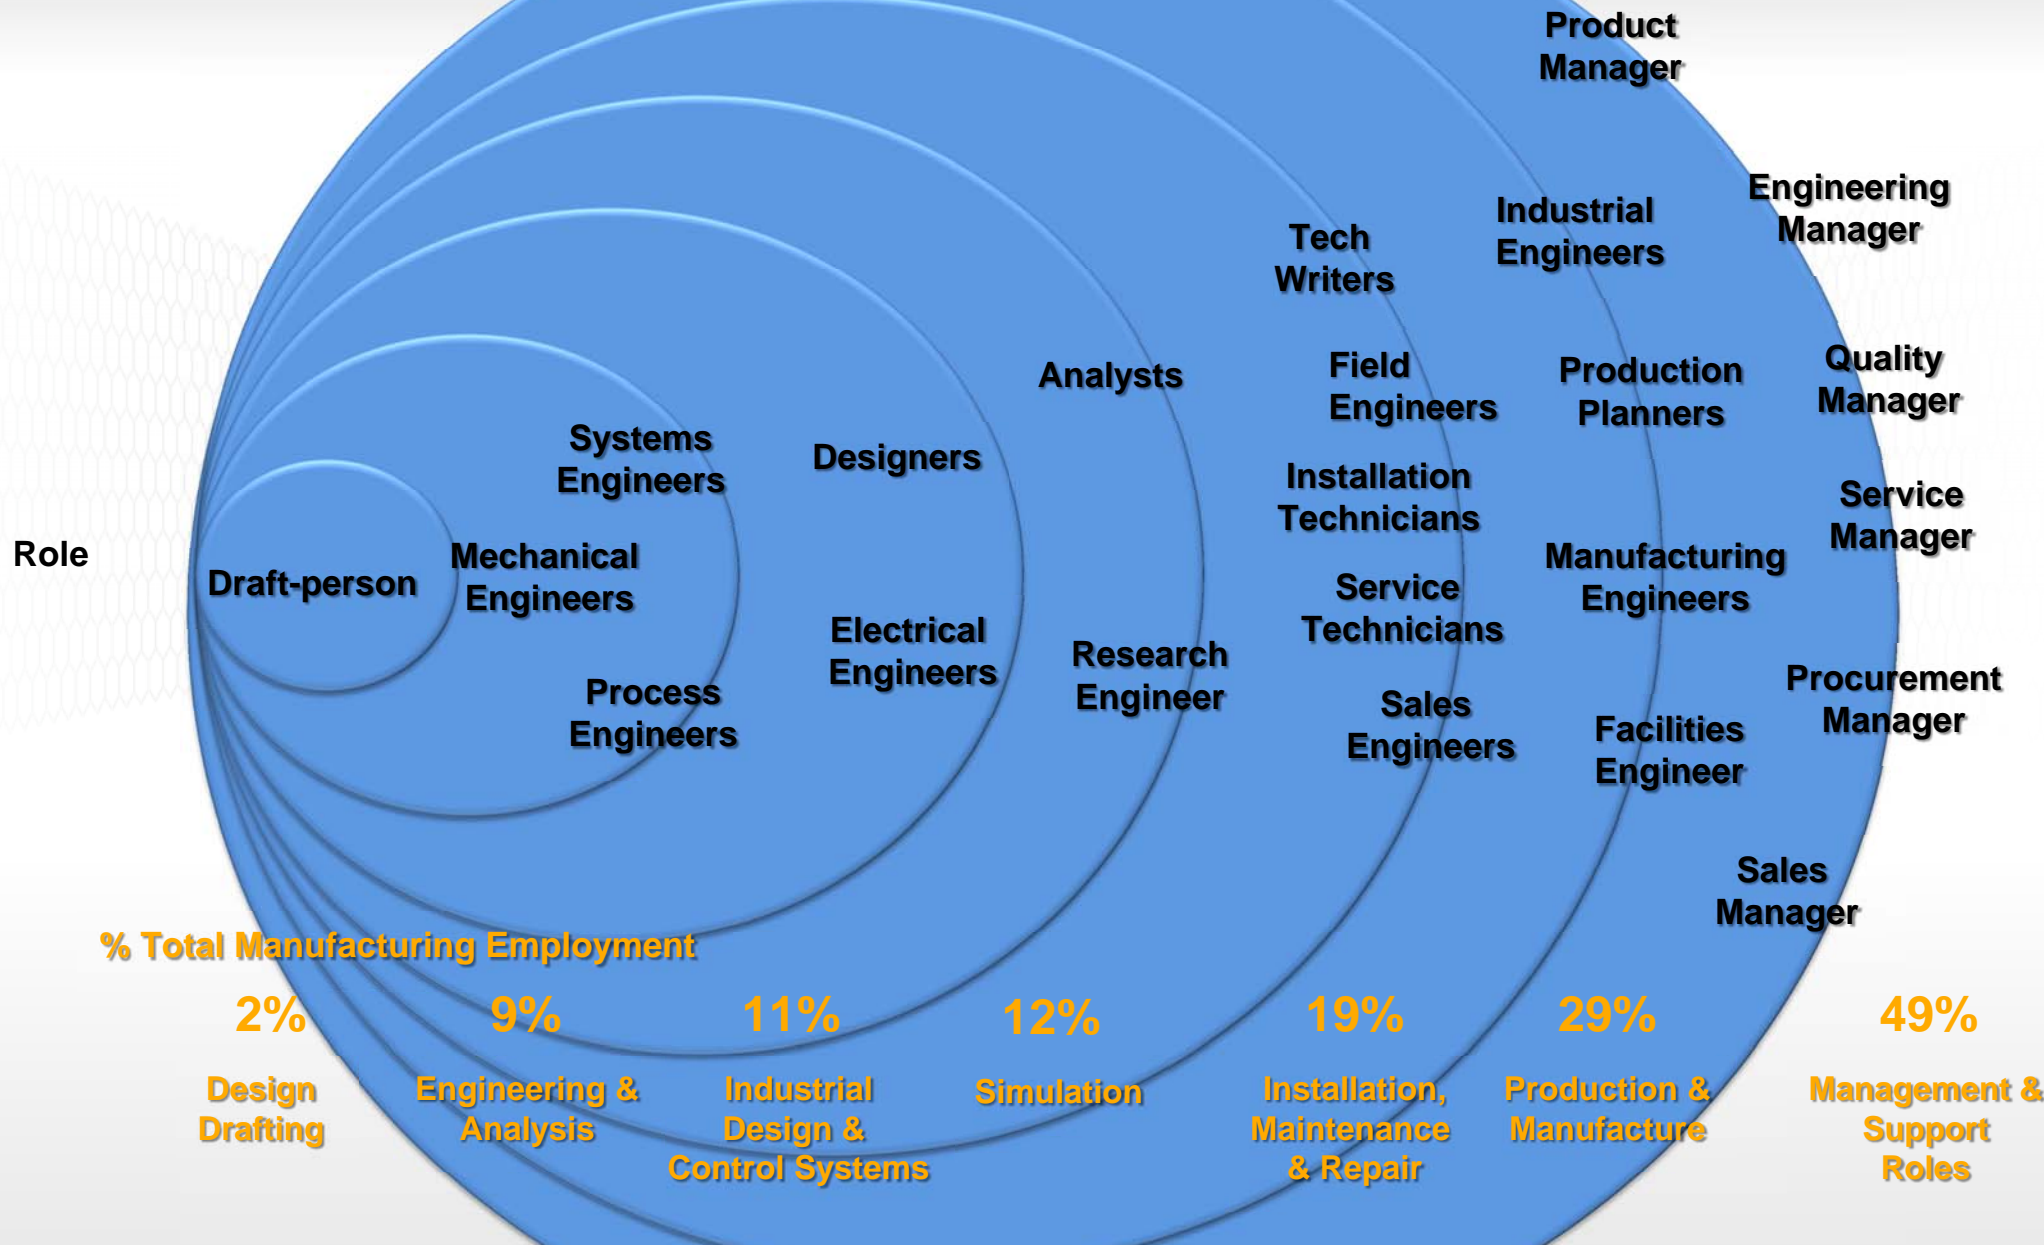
Product Manager

Engineering Manager

Industrial Engineers

Tech Writers

Quality Manager

Production Planners

Field Engineers

Analysts

Systems Engineers

Designers

Installation Technicians

Service Manager

Role

Draft-person

Mechanical Engineers

Manufacturing Engineers

Service Technicians

Electrical Engineers

Research Engineer

Procurement Manager

Process Engineers

Sales Engineers

Facilities Engineer

Sales Manager

% Total Manufacturing Employment

2%

Design Drafting

9%

Engineering & Analysis

11%

Industrial Design & Control Systems

12%

Simulation

19%

Installation, Maintenance & Repair

29%

Production & Manufacture

49%

Management & Support Roles